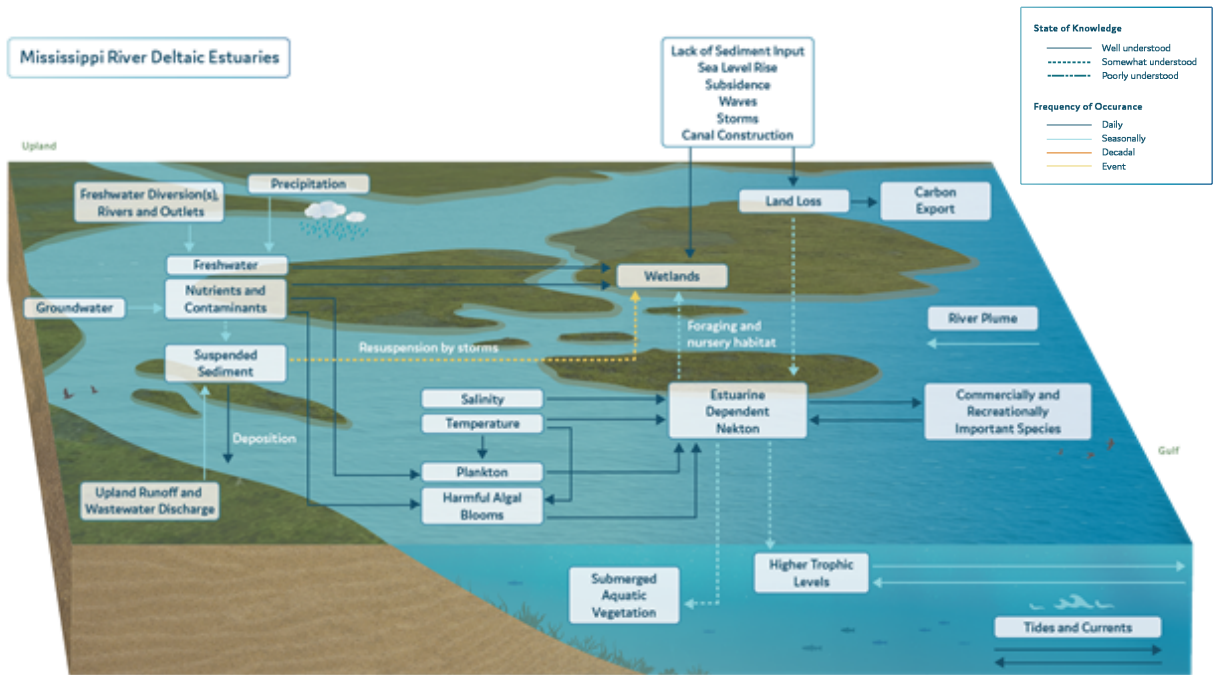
Mississippi River Deltaic Estuaries

State of Knowledge
Well understood
Somewhat understood
Poorly understood

Frequency of Occurance
Daily
Seasonally
Decadal
Event

Lack of Sediment Input
Sea Level Rise
Subsidence
Waves
Storms
Canal Construction

Upland

Freshwater Diversion(s), Rivers and Outlets

Precipitation

Land Loss

Carbon Export

Freshwater

Wetlands

Nutrients and Contaminants

Groundwater

Foraging and nursery habitat

River Plume

Suspended Sediment

Resuspension by storms

Salinity

Estuarine Dependent Nekton

Commercially and Recreationally Important Species

Temperature

Deposition

Gulf

Plankton

Upland Runoff and Wastewater Discharge

Harmful Algal Blooms

Higher Trophic Levels

Submerged Aquatic Vegetation

Tides and Currents